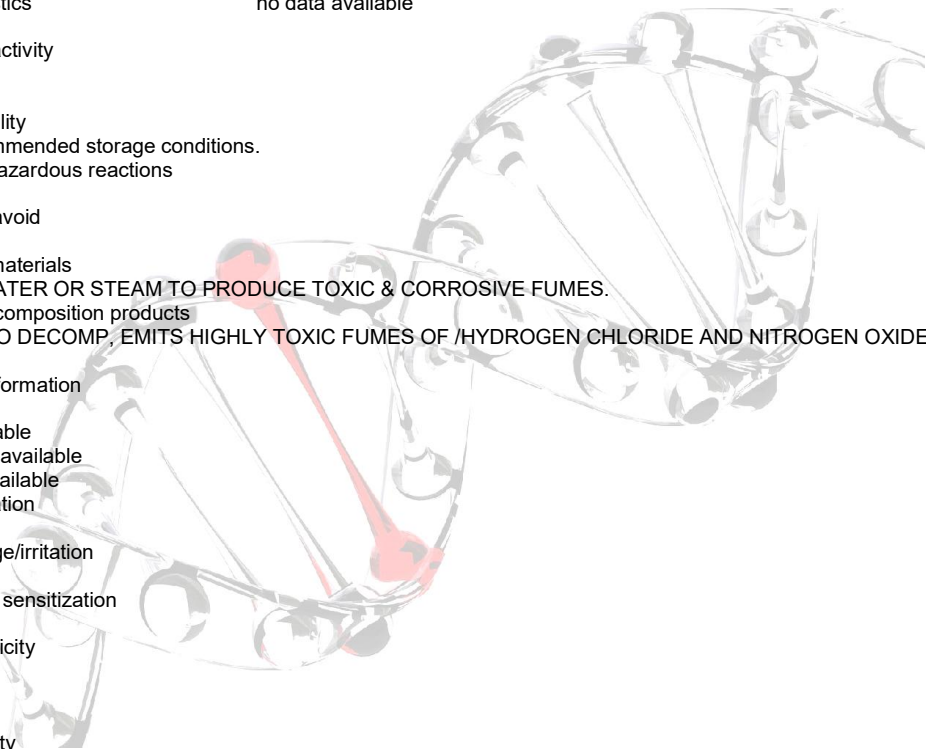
tics no data available

ctivity

lity
mmended storage conditions.
azardous reactions

void

materials
ATER OR STEAM TO PRODUCE TOXIC & CORROSIVE FUMES.
composition products
O DECOMP, EMITS HIGHLY TOXIC FUMES OF /HYDROGEN CHLORIDE AND NITROGEN OXIDE

formation

able
available
ailable
tion

ge/irritation

sensitization

icity

ty